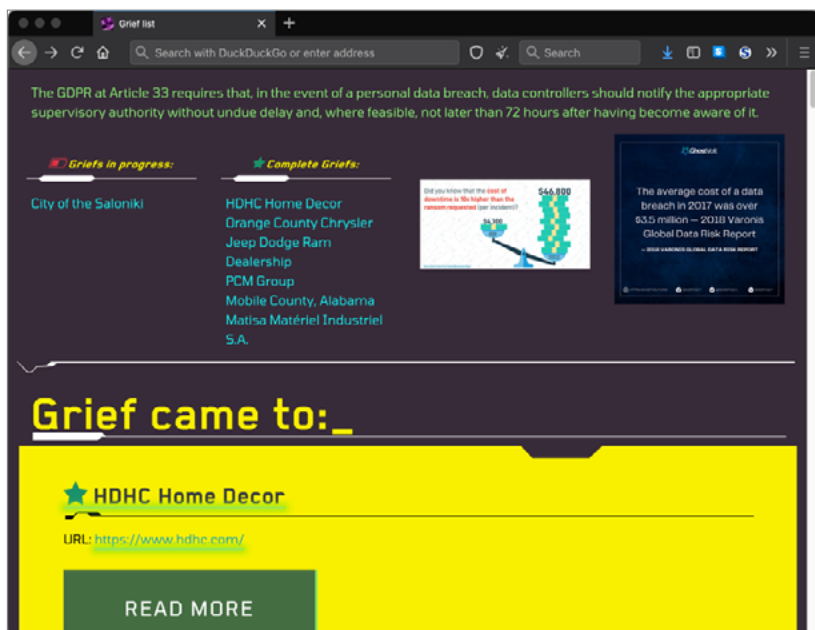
Grief list

Search with DuckDuckGo or enter address

Search

The GDPR at Article 33 requires that, in the event of a personal data breach, data controllers should notify the appropriate supervisory authority without undue delay and, where feasible, not later than 72 hours after having become aware of it.

Griefs in progress:

City of the Saloniki

Complete Griefs:

HDHC Home Decor
Orange County Chrysler Jeep Dodge Ram Dealership
PCM Group
Mobile County, Alabama
Matisa Matériel Industriel S.A.

Did you know that the cost of downtime is 10x higher than the ransom requested (per incident)?

$46,800

$4,300

The average cost of a data breach in 2017 was over $3.5 million — 2018 Varonis Global Data Risk Report

— 2018 VARONIS GLOBAL DATA RISK REPORT

Grief came to:_

HDHC Home Decor

URL: https://www.hdhc.com/

READ MORE